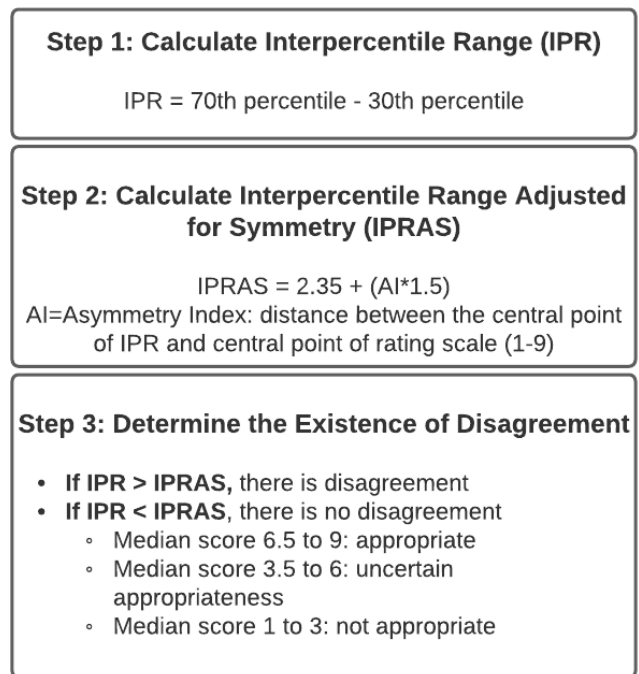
Step 1: Calculate Interpercentile Range (IPR)

IPR = 70th percentile - 30th percentile

Step 2: Calculate Interpercentile Range Adjusted for Symmetry (IPRAS)

IPRAS = 2.35 + (AI*1.5)
AI=Asymmetry Index: distance between the central point of IPR and central point of rating scale (1-9)

Step 3: Determine the Existence of Disagreement

- If IPR > IPRAS, there is disagreement
- If IPR < IPRAS, there is no disagreement
  - Median score 6.5 to 9: appropriate
  - Median score 3.5 to 6: uncertain appropriateness
  - Median score 1 to 3: not appropriate